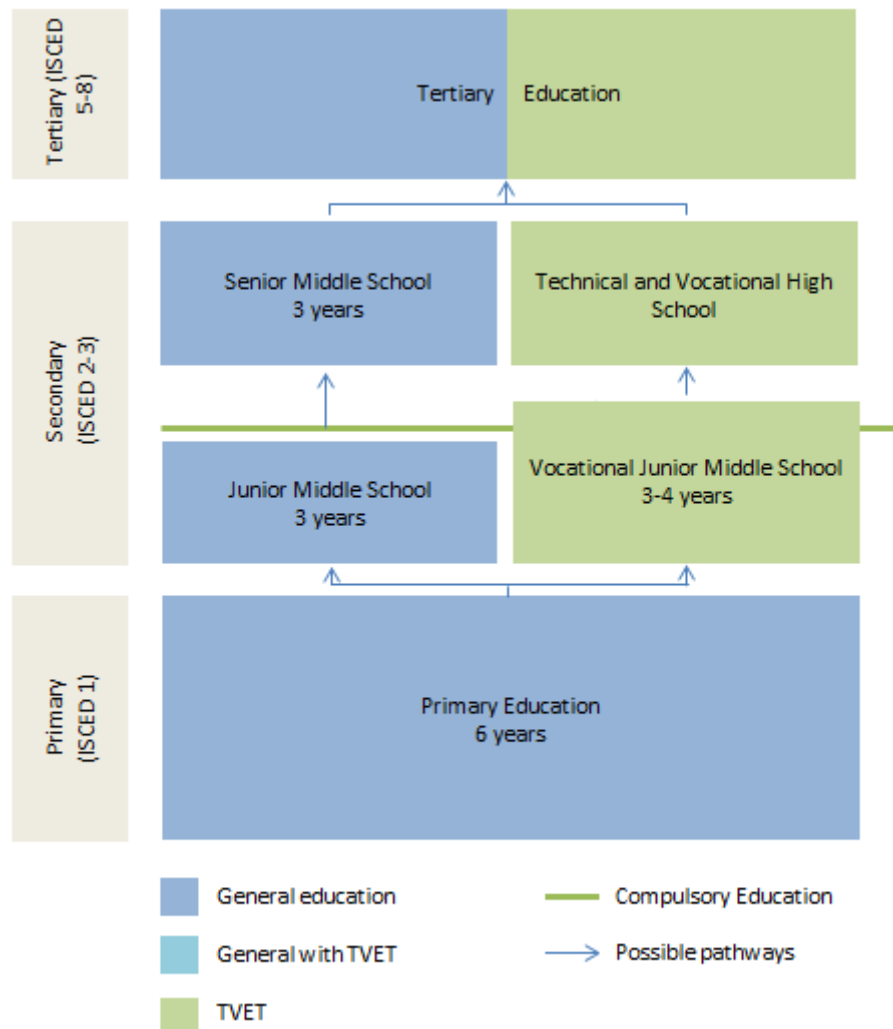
Tertiary (ISCED 5-8)

Tertiary Education

Secondary (ISCED 2-3)

Senior Middle School
3 years

Technical and Vocational High School

Junior Middle School
3 years

Vocational Junior Middle School
3-4 years

Primary (ISCED 1)

Primary Education
6 years

General education

Compulsory Education

General with TVET

Possible pathways

TVET